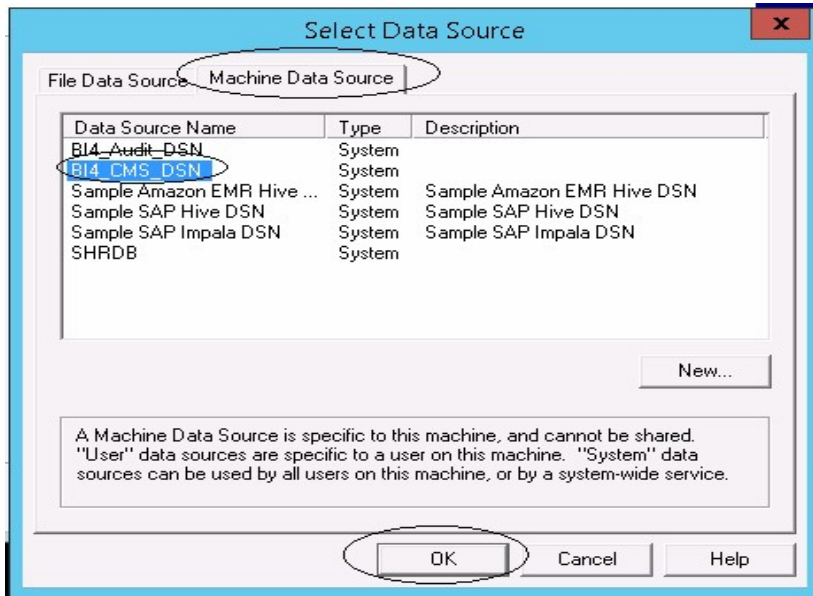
Select Data Source

x

File Data Source Machine Data Source

| Data Source Name | Type | Description |
|---|---|---|
| BI4_Audit_DSN | System | |
| BI4_CMS_DSN | System | |
| Sample Amazon EMR Hive ... | System | Sample Amazon EMR Hive DSN |
| Sample SAP Hive DSN | System | Sample SAP Hive DSN |
| Sample SAP Impala DSN | System | Sample SAP Impala DSN |
| SHRDB | System | |

New...

A Machine Data Source is specific to this machine, and cannot be shared. "User" data sources are specific to a user on this machine. "System" data sources can be used by all users on this machine, or by a system-wide service.

OK Cancel Help